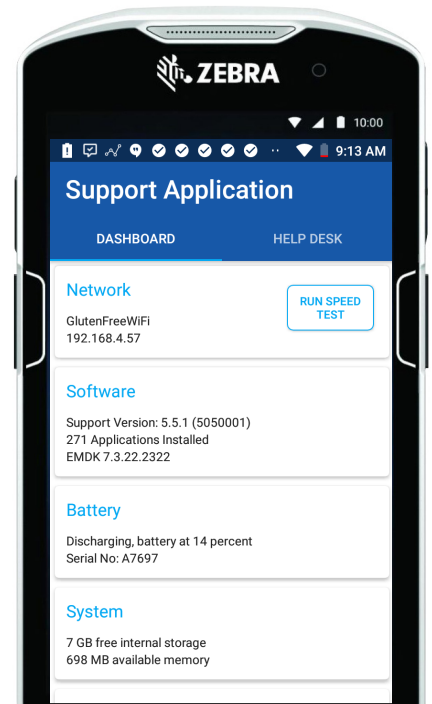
ZEBRA

10:00

9:13 AM

Support Application

DASHBOARD

HELP DESK

Network

RUN SPEED TEST

GlutenFreeWiFi
192.168.4.57

Software

Support Version: 5.5.1 (5050001)
271 Applications Installed
EMDK 7.3.22.2322

Battery

Discharging, battery at 14 percent
Serial No: A7697

System

7 GB free internal storage
698 MB available memory